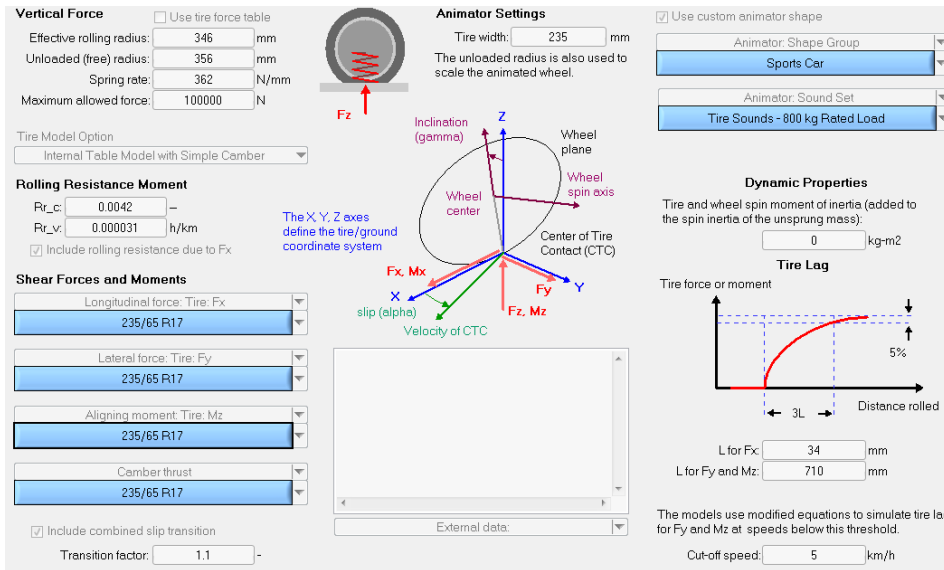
Vertical Force
Use tire force table
Effective rolling radius: 346 mm
Unloaded (free) radius: 356 mm
Spring rate: 362 N/mm
Maximum allowed force: 100000 N

Fz

Animator Settings
Tire width: 235 mm
The unloaded radius is also used to scale the animated wheel.

Use custom animator shape
Animator: Shape Group
Sports Car
Animator: Sound Set
Tire Sounds - 800 kg Rated Load

Tire Model Option
Internal Table Model with Simple Camber

Rolling Resistance Moment
Rr_c: 0.0042 –
Rr_v: 0.000031 h/km
Include rolling resistance due to Fx

Shear Forces and Moments
Longitudinal force: Tire: Fx
235/65 R17
Lateral force: Tire: Fy
235/65 R17
Aligning moment: Tire: Mz
235/65 R17
Camber thrust
235/65 R17
Include combined slip transition
Transition factor: 1.1 -

Inclination (gamma)
Z
Wheel plane
Wheel spin axis
Wheel center
The X, Y, Z axes define the tire/ground coordinate system
Center of Tire Contact (CTC)
Fx, Mx
Fy
Y
X
slip (alpha)
Fz, Mz
Velocity of CTC

External data:

Dynamic Properties
Tire and wheel spin moment of inertia (added to the spin inertia of the unsprung mass):
0 kg-m2

Tire Lag
Tire force or moment
5%
3L
Distance rolled
L for Fx: 34 mm
L for Fy and Mz: 710 mm

The models use modified equations to simulate tire la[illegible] for Fy and Mz at speeds below this threshold.
Cut-off speed: 5 km/h